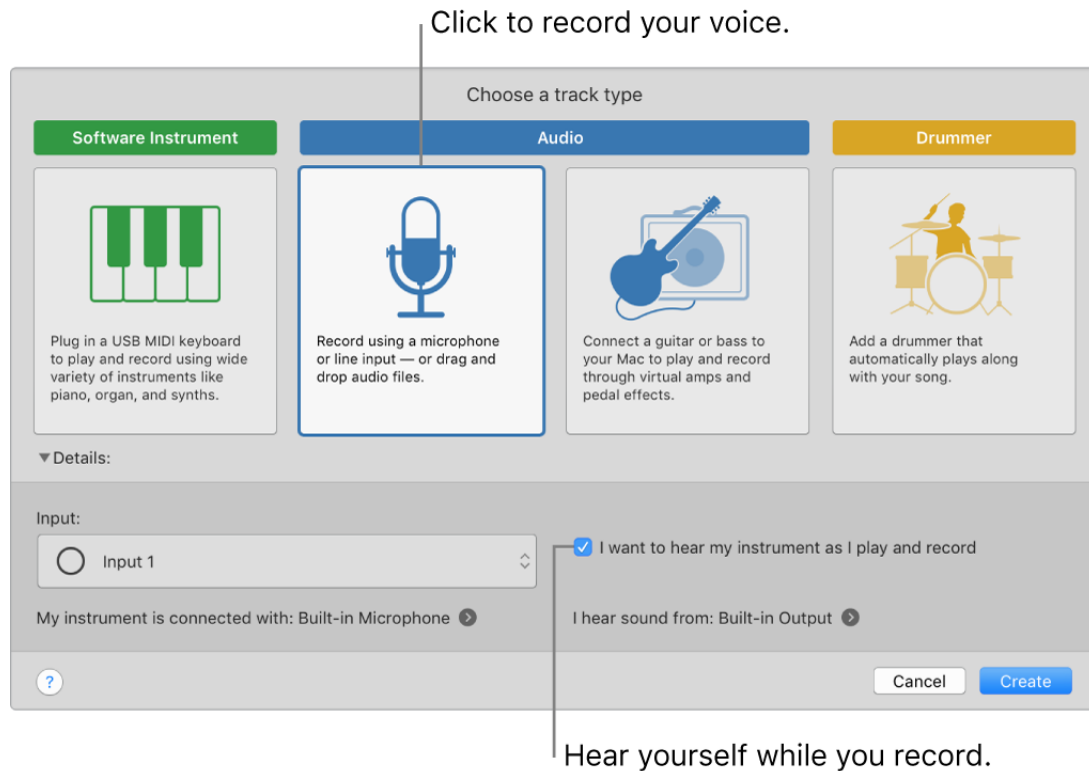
Click to record your voice.

Choose a track type

Software Instrument

Audio

Drummer

Plug in a USB MIDI keyboard to play and record using wide variety of instruments like piano, organ, and synths.

Record using a microphone or line input — or drag and drop audio files.

Connect a guitar or bass to your Mac to play and record through virtual amps and pedal effects.

Add a drummer that automatically plays along with your song.

▼Details:

Input:

Input 1

I want to hear my instrument as I play and record

My instrument is connected with: Built-in Microphone

I hear sound from: Built-in Output

?

Cancel

Create

Hear yourself while you record.